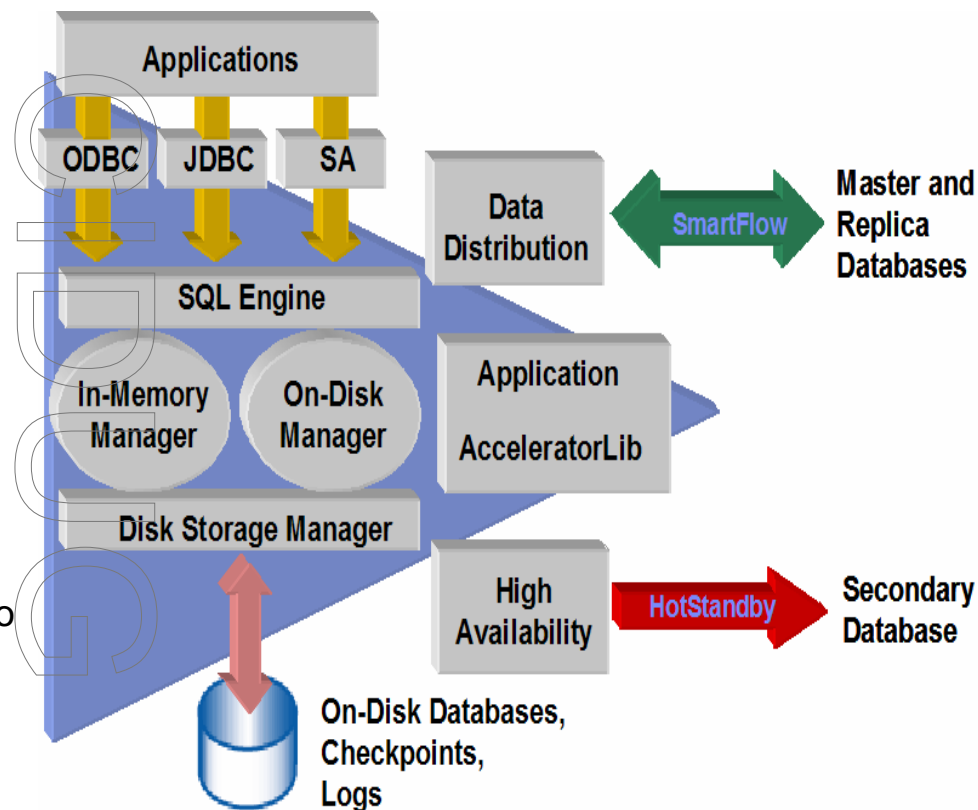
Applications

ODBC

JDBC

SA

Data Distribution

SmartFlow

Master and Replica Databases

SQL Engine

In-Memory Manager

On-Disk Manager

Application AcceleratorLib

Disk Storage Manager

High Availability

HotStandby

Secondary Database

On-Disk Databases, Checkpoints, Logs